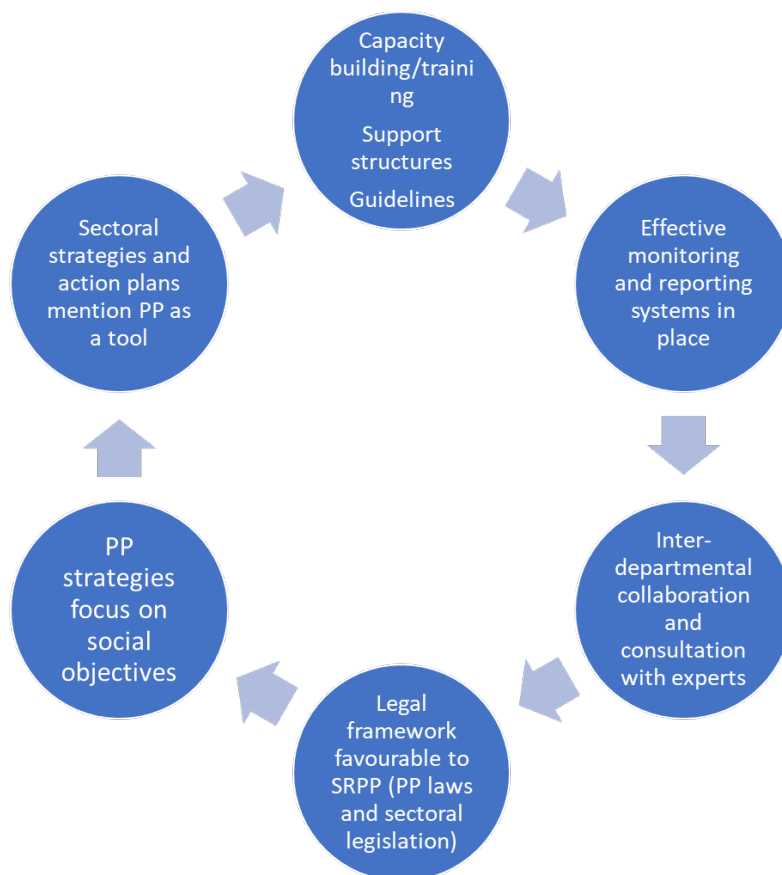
Capacity building/training

Support structures

Guidelines

Effective monitoring and reporting systems in place

Inter-departmental collaboration and consultation with experts

Legal framework favourable to SRPP (PP laws and sectoral legislation)

PP strategies focus on social objectives

Sectoral strategies and action plans mention PP as a tool